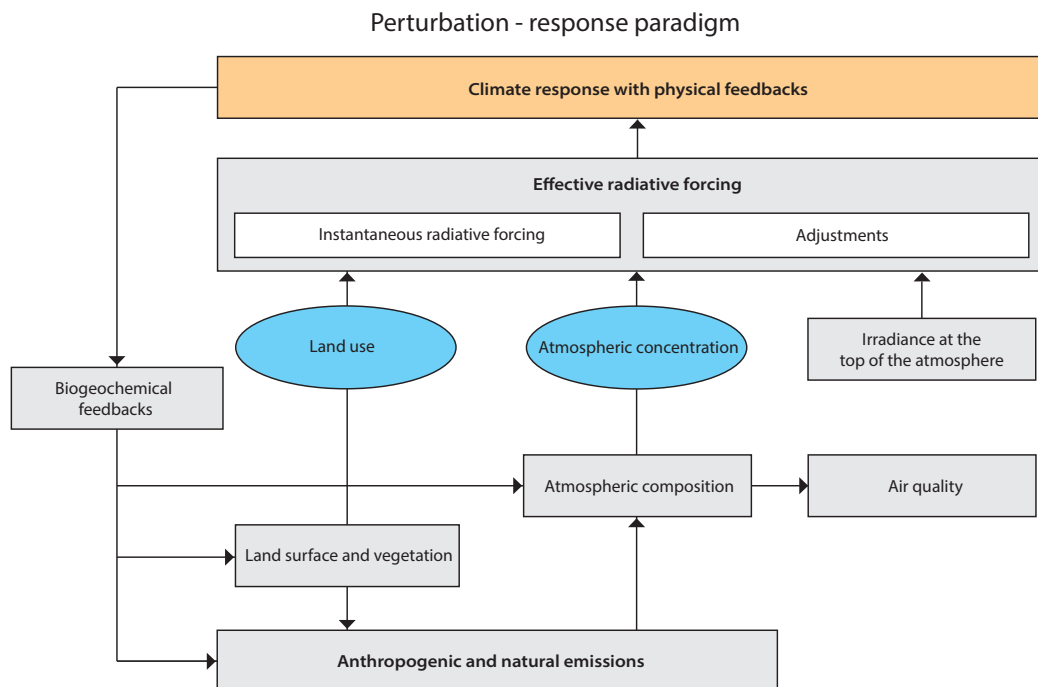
Perturbation - response paradigm

Climate response with physical feedbacks

Effective radiative forcing

Instantaneous radiative forcing

Adjustments

Land use

Atmospheric concentration

Irradiance at the top of the atmosphere

Biogeochemical feedbacks

Atmospheric composition

Air quality

Land surface and vegetation

Anthropogenic and natural emissions